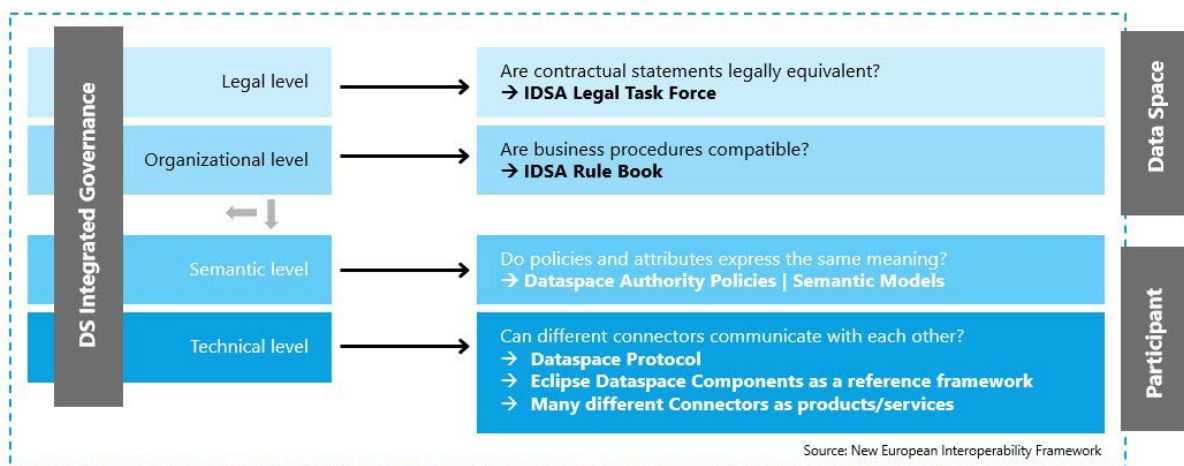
DS Integrated Governance

Legal level

Are contractual statements legally equivalent?
→ IDSA Legal Task Force

Organizational level

Are business procedures compatible?
→ IDSA Rule Book

Data Space

Semantic level

Do policies and attributes express the same meaning?
→ Dataspace Authority Policies | Semantic Models

Technical level

Can different connectors communicate with each other?
→ Dataspace Protocol
→ Eclipse Dataspace Components as a reference framework
→ Many different Connectors as products/services

Participant

Source: New European Interoperability Framework